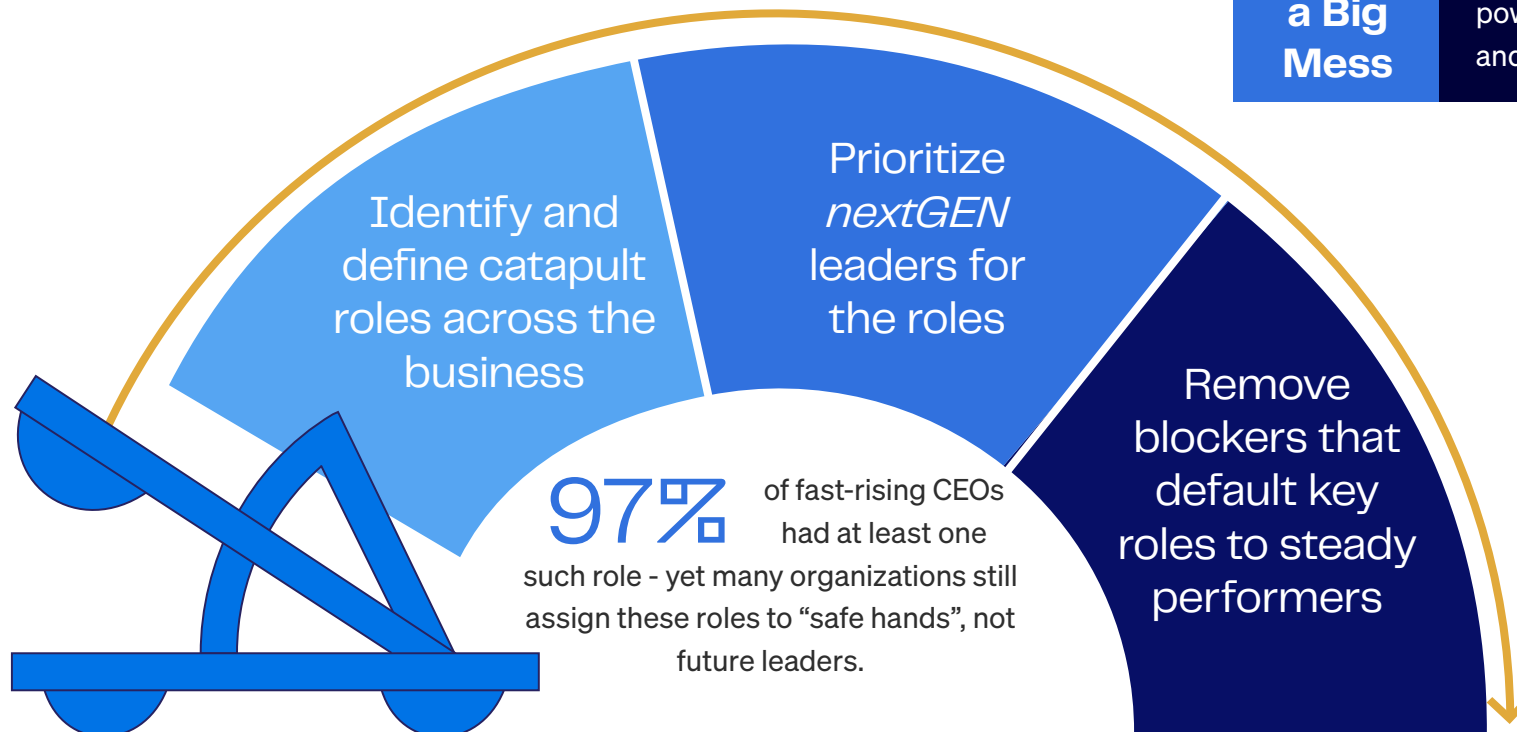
a Big Mess

pow
and

Identify and define catapult roles across the business

Prioritize *nextGEN* leaders for the roles

Remove blockers that default key roles to steady performers

97% of fast-rising CEOs had at least one such role - yet many organizations still assign these roles to “safe hands”, not future leaders.